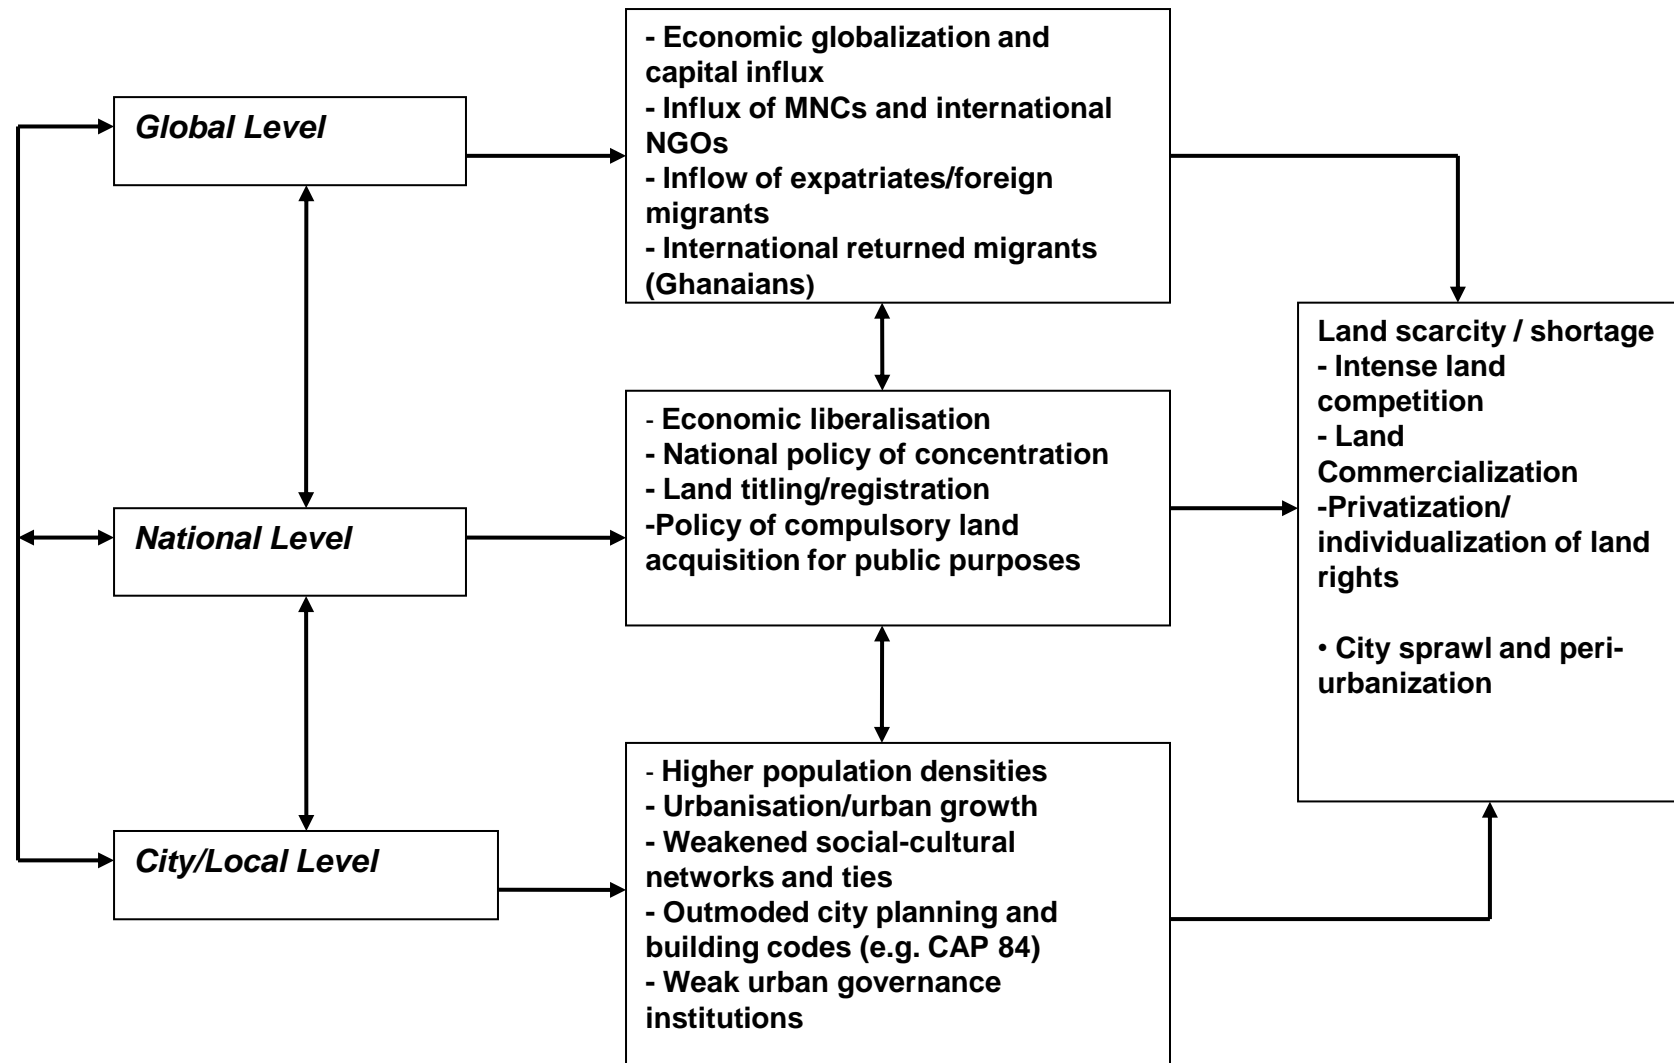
Global Level

- Economic globalization and capital influx
- Influx of MNCs and international NGOs
- Inflow of expatriates/foreign migrants
- International returned migrants (Ghanaians)

National Level

- Economic liberalisation
- National policy of concentration
- Land titling/registration
-Policy of compulsory land acquisition for public purposes

City/Local Level

- Higher population densities
- Urbanisation/urban growth
- Weakened social-cultural networks and ties
- Outmoded city planning and building codes (e.g. CAP 84)
- Weak urban governance institutions

Land scarcity / shortage
- Intense land competition
- Land Commercialization
-Privatization/ individualization of land rights

• City sprawl and peri-urbanization